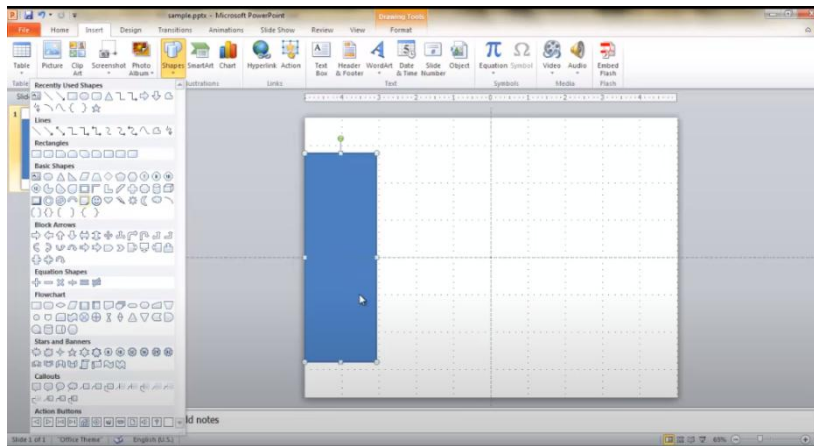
sample.pptx - Microsoft PowerPoint

Drawing Tools

File Home Insert Design Transitions Animations Slide Show Review View Format

Table Picture Clip Art Screenshot Photo Album Shapes SmartArt Chart Hyperlink Action Text Box Header & Footer WordArt Date & Time Slide Number Object Equation Symbol Video Audio Embed Flash

Tables Illustrations Links Text Symbols Media Flash

Recently Used Shapes

Lines

Rectangles

Basic Shapes

Block Arrows

Equation Shapes

Flowchart

Stars and Banners

Callouts

Action Buttons

ld notes

Slide 1 of 1 "Office Theme" English (U.S.) 69%